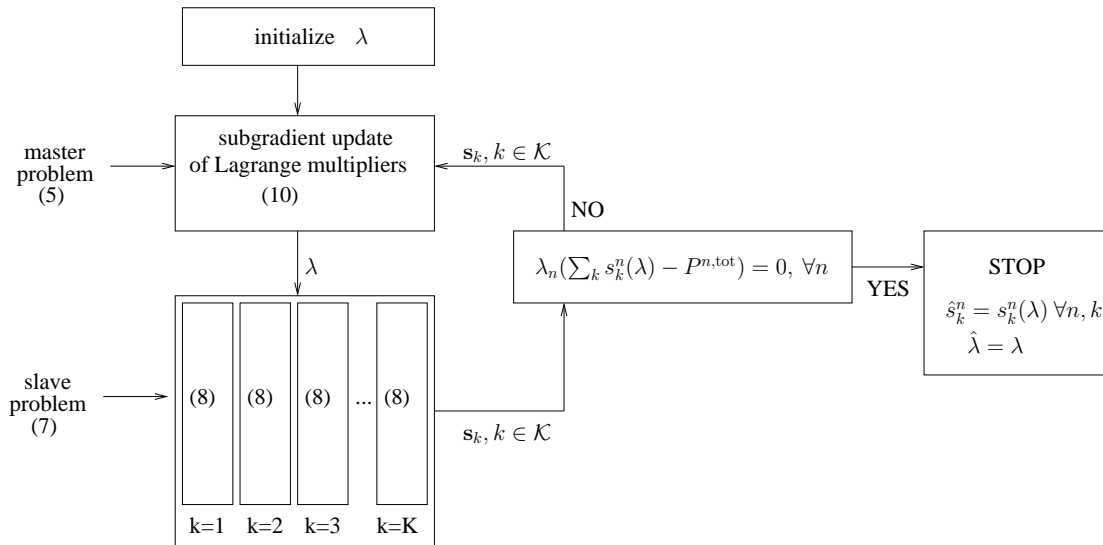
initialize $\lambda$

master problem (5)

subgradient update of Lagrange multipliers (10)

$\mathbf{s}_k, k \in \mathcal{K}$

NO

$\lambda$

$\lambda_n(\sum_k s_k^n(\lambda) - P^{n,\text{tot}}) = 0, \forall n$

YES

STOP

$\hat{s}_k^n = s_k^n(\lambda) \, \forall n, k$

$\hat{\lambda} = \lambda$

slave problem (7)

(8) (8) (8) ... (8)

$\mathbf{s}_k, k \in \mathcal{K}$

k=1 k=2 k=3 k=K